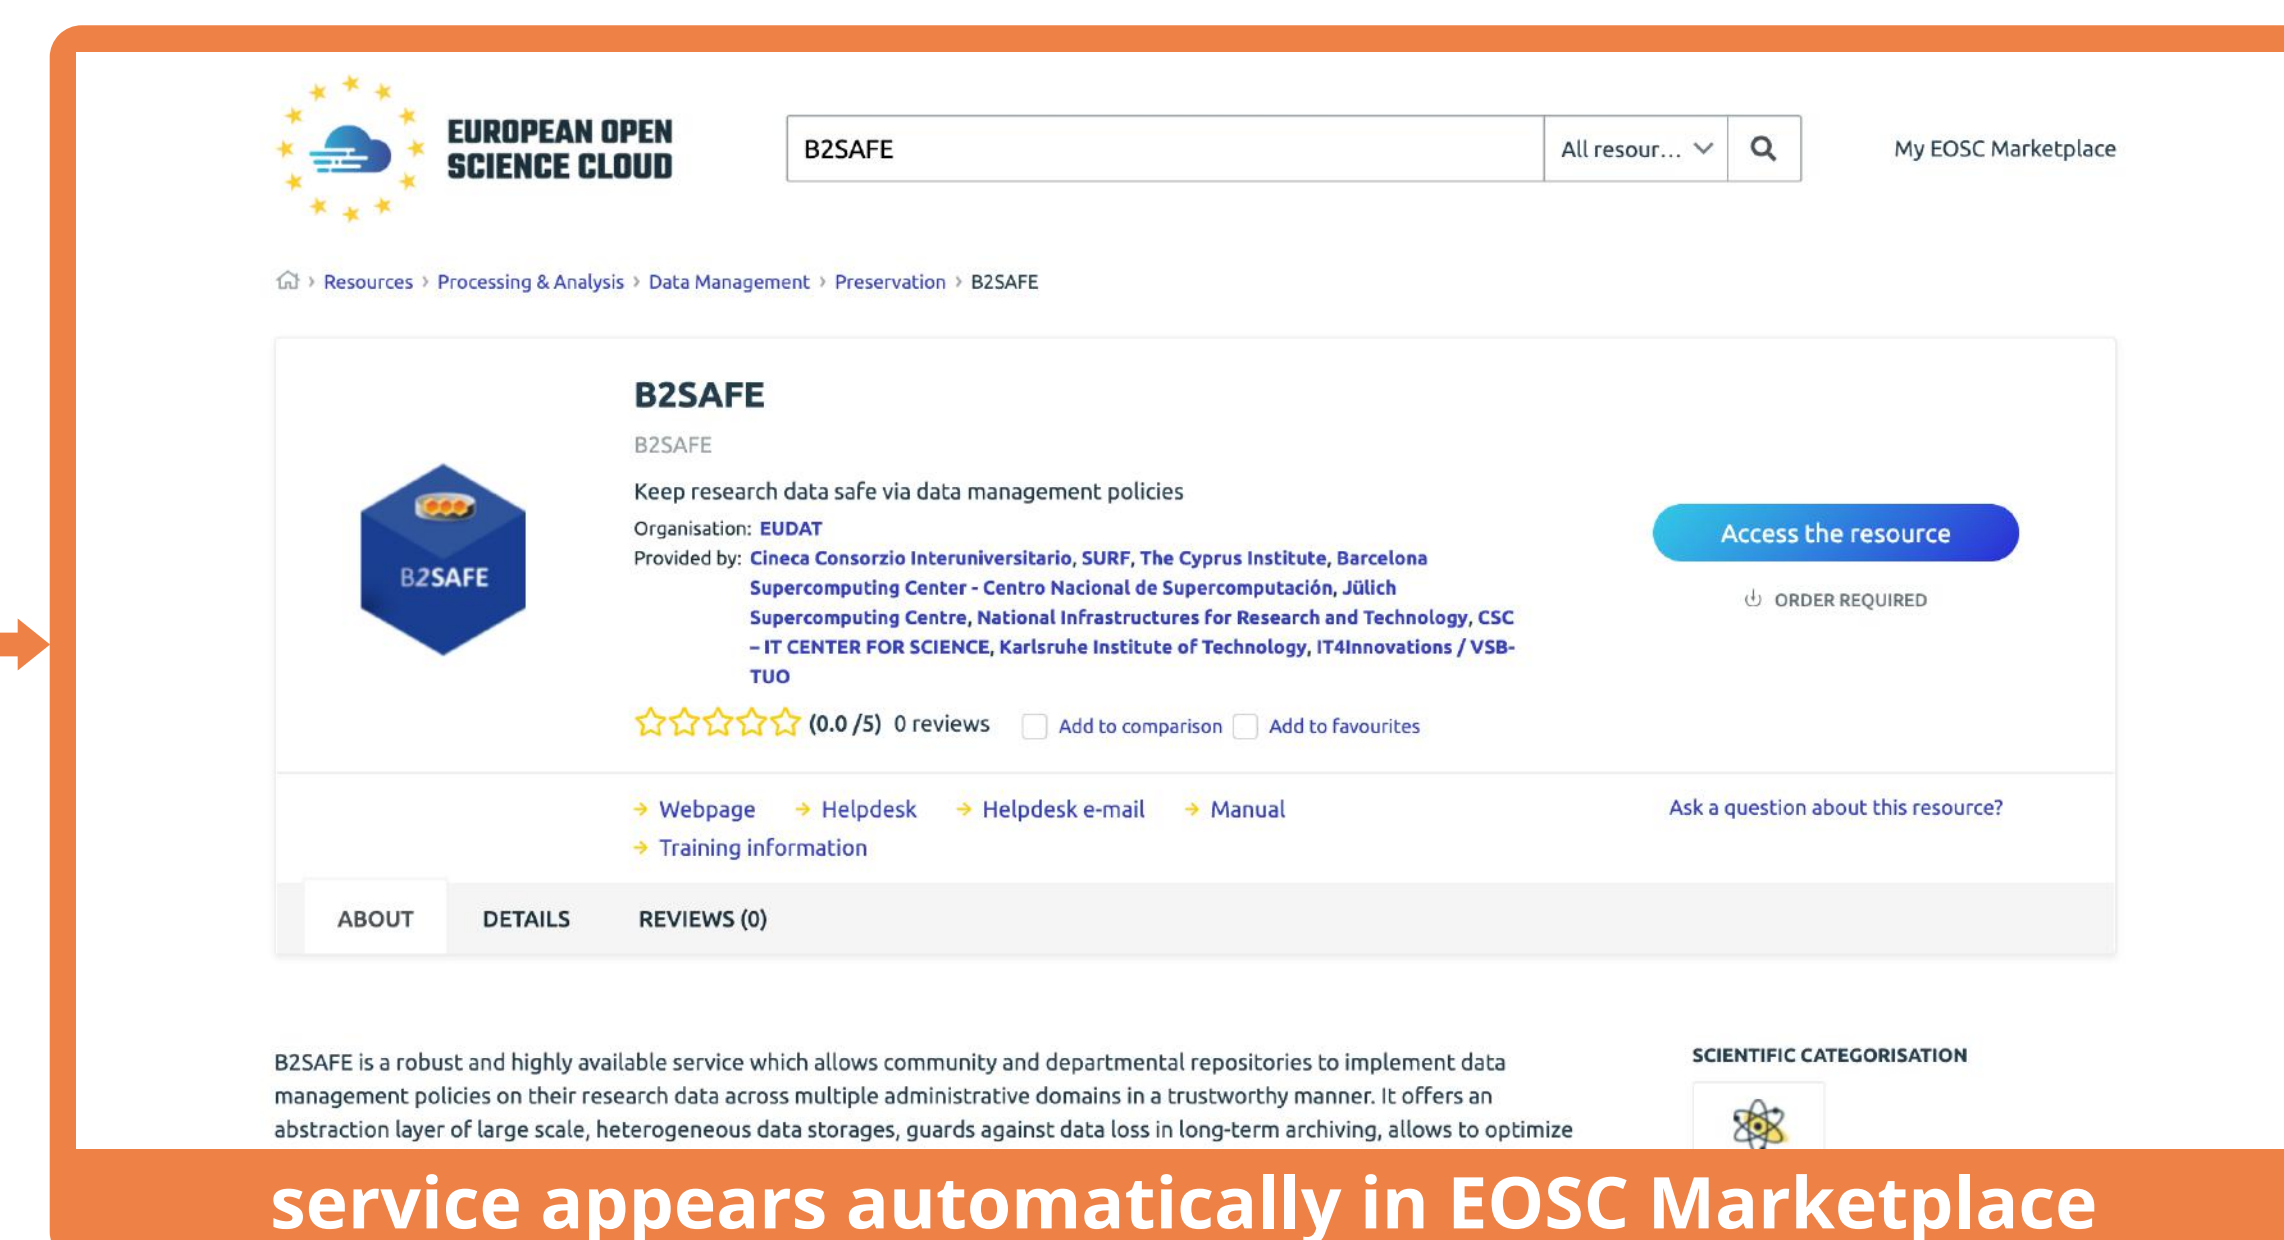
EUROPEAN OPEN SCIENCE CLOUD

B2SAFE

All resour...

My EOSC Marketplace

Resources › Processing & Analysis › Data Management › Preservation › B2SAFE

B2SAFE

B2SAFE

B2SAFE

Keep research data safe via data management policies

Organisation: EUDAT

Provided by: Cineca Consorzio Interuniversitario, SURF, The Cyprus Institute, Barcelona Supercomputing Center - Centro Nacional de Supercomputación, Jülich Supercomputing Centre, National Infrastructures for Research and Technology, CSC – IT CENTER FOR SCIENCE, Karlsruhe Institute of Technology, IT4Innovations / VSB-TUO

(0.0 /5) 0 reviews Add to comparison Add to favourites

Access the resource

ORDER REQUIRED

Webpage Helpdesk Helpdesk e-mail Manual

Training information

Ask a question about this resource?

ABOUT DETAILS REVIEWS (0)

B2SAFE is a robust and highly available service which allows community and departmental repositories to implement data management policies on their research data across multiple administrative domains in a trustworthy manner. It offers an abstraction layer of large scale, heterogeneous data storages, guards against data loss in long-term archiving, allows to optimize

SCIENTIFIC CATEGORISATION

service appears automatically in EOSC Marketplace